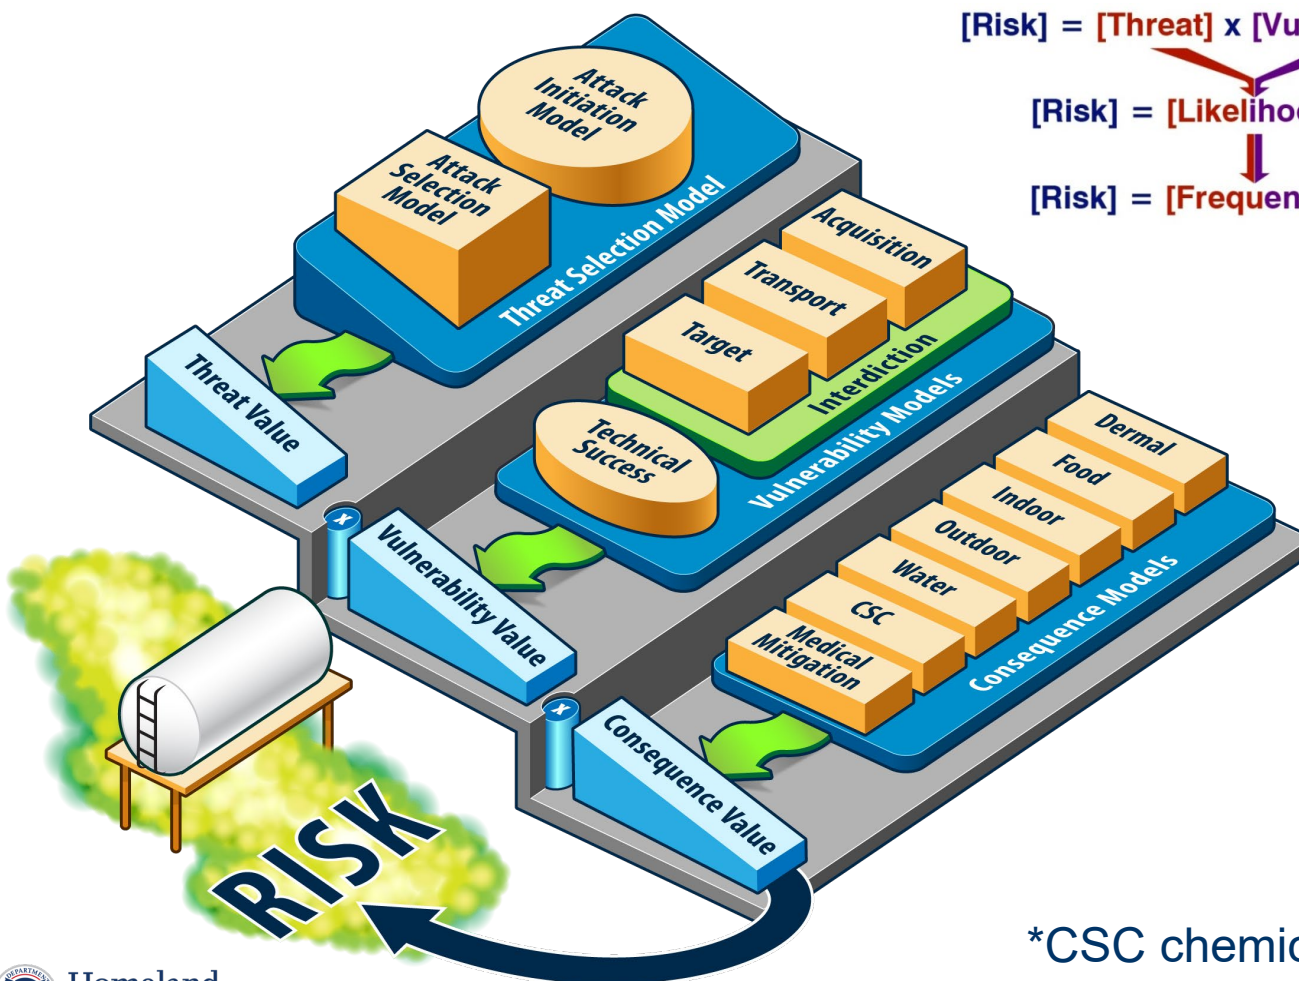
[Risk] = [Threat] x [Vu

[Risk] = [Likeliho

[Risk] = [Frequen

Attack Initiation Model

Attack Selection Model

Threat Selection Model

Threat Value

Acquisition

Transport

Target

Interdiction

Technical Success

Vulnerability Models

Vulnerability Value

Dermal

Food

Indoor

Outdoor

Water

CSC

Medical Mitigation

Consequence Models

Consequence Value

x

x

RISK

*CSC chemi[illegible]

DEPARTMENT Homeland